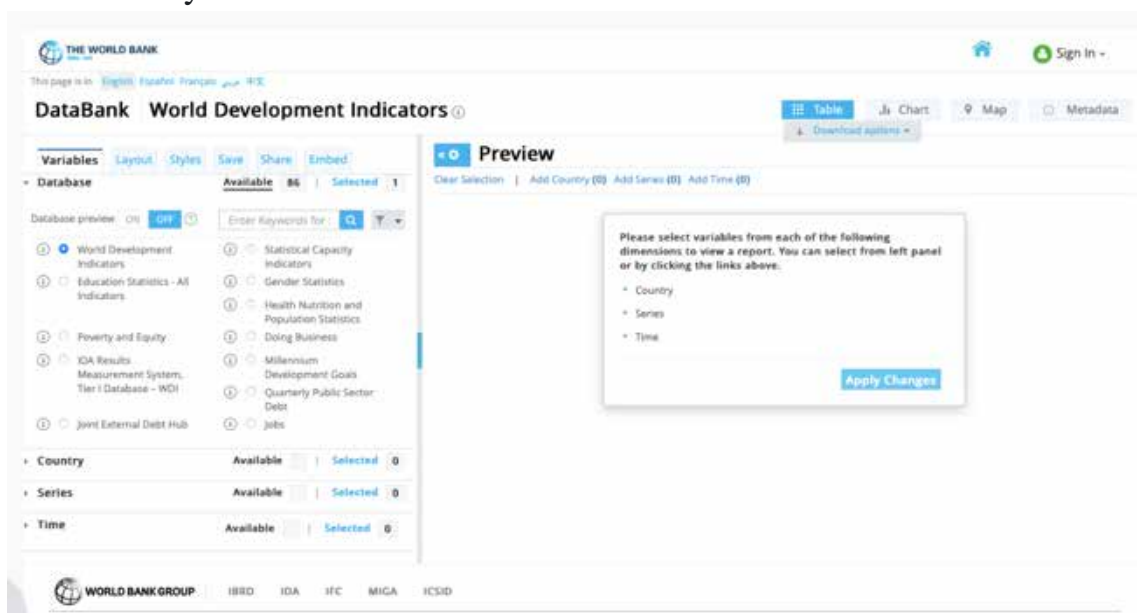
THE WORLD BANK

Sign In

This page is in: English Español Français عربي 中文

DataBank World Development Indicators

Table Chart Map Metadata

Download options

Variables Layout Styles Save Share Embed

Preview

Database Available 86 | Selected 1

Clear Selection | Add Country (0) Add Series (0) Add Time (0)

Database preview ON OFF

Enter Keywords for

World Development Indicators

Statistical Capacity Indicators

Education Statistics - All Indicators

Gender Statistics

Health Nutrition and Population Statistics

Poverty and Equity

Doing Business

IDA Results Measurement System, Tier I Database – WDI

Millennium Development Goals

Quarterly Public Sector Debt

Joint External Debt Hub

Jobs

Please select variables from each of the following dimensions to view a report. You can select from left panel or by clicking the links above.

Country

Series

Time

Apply Changes

Country Available | Selected 0

Series Available | Selected 0

Time Available | Selected 0

WORLD BANK GROUP IBRD IDA IFC MIGA ICSID